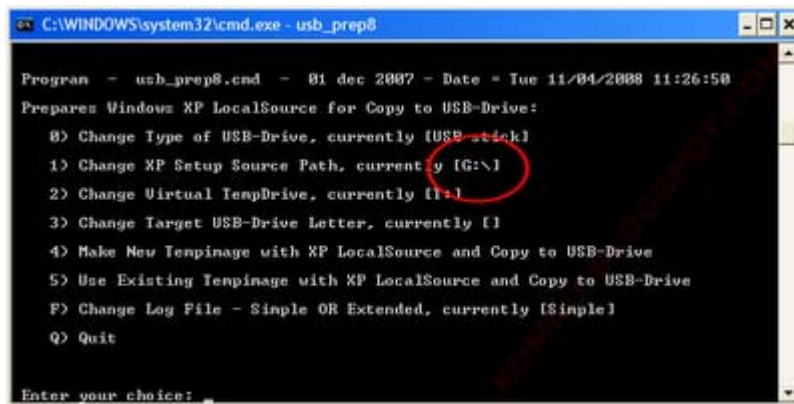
C:\WINDOWS\system32\cmd.exe - usb_prep8

Program - usb_prep8.cmd - 01 dec 2007 - Date = Tue 11/04/2008 11:26:50

Prepares Windows XP LocalSource for Copy to USB-Drive:

0) Change Type of USB-Drive, currently [USB-stick]

1) Change XP Setup Source Path, currently [G:\]

2) Change Virtual TempDrive, currently [T:]

3) Change Target USB-Drive Letter, currently []

4) Make New Tempimage with XP LocalSource and Copy to USB-Drive

5) Use Existing Tempimage with XP LocalSource and Copy to USB-Drive

F) Change Log File - Simple OR Extended, currently [Simple]

Q) Quit

Enter your choice: _